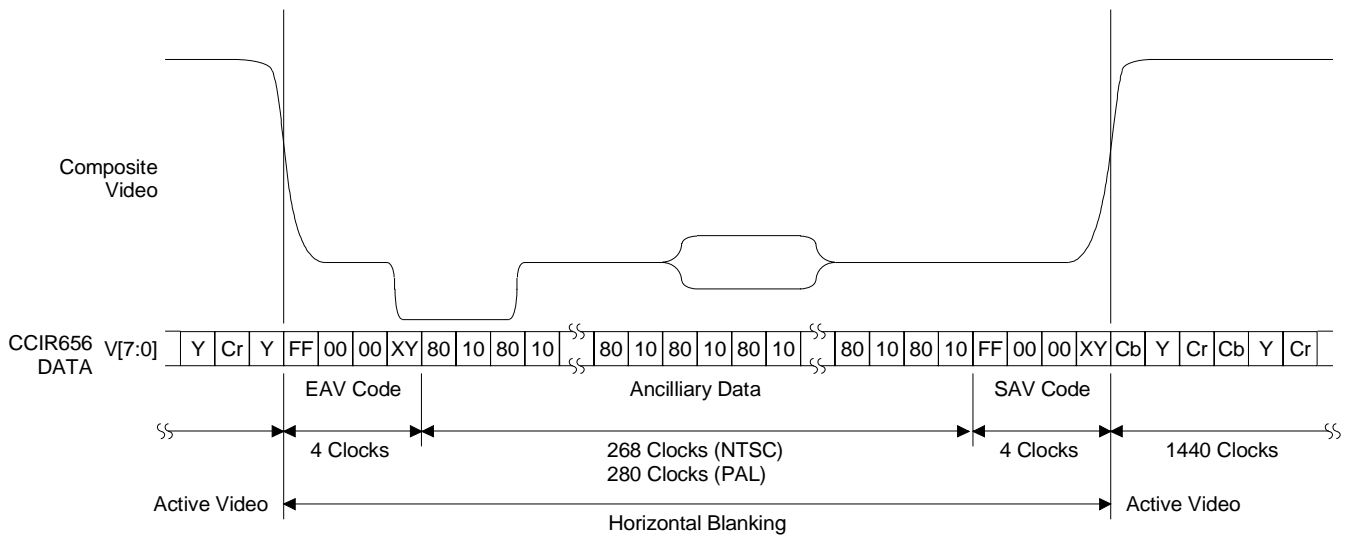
Composite Video

CCIR656 DATA V[7:0]

Y Cr Y FF 00 00 XY 80 10 80 10 80 10 80 10 80 10 80 10 80 10 FF 00 00 XY Cb Y Cr Cb Y Cr

EAV Code

Ancilliary Data

SAV Code

4 Clocks

268 Clocks (NTSC)
280 Clocks (PAL)

4 Clocks

1440 Clocks

Active Video

Horizontal Blanking

Active Video